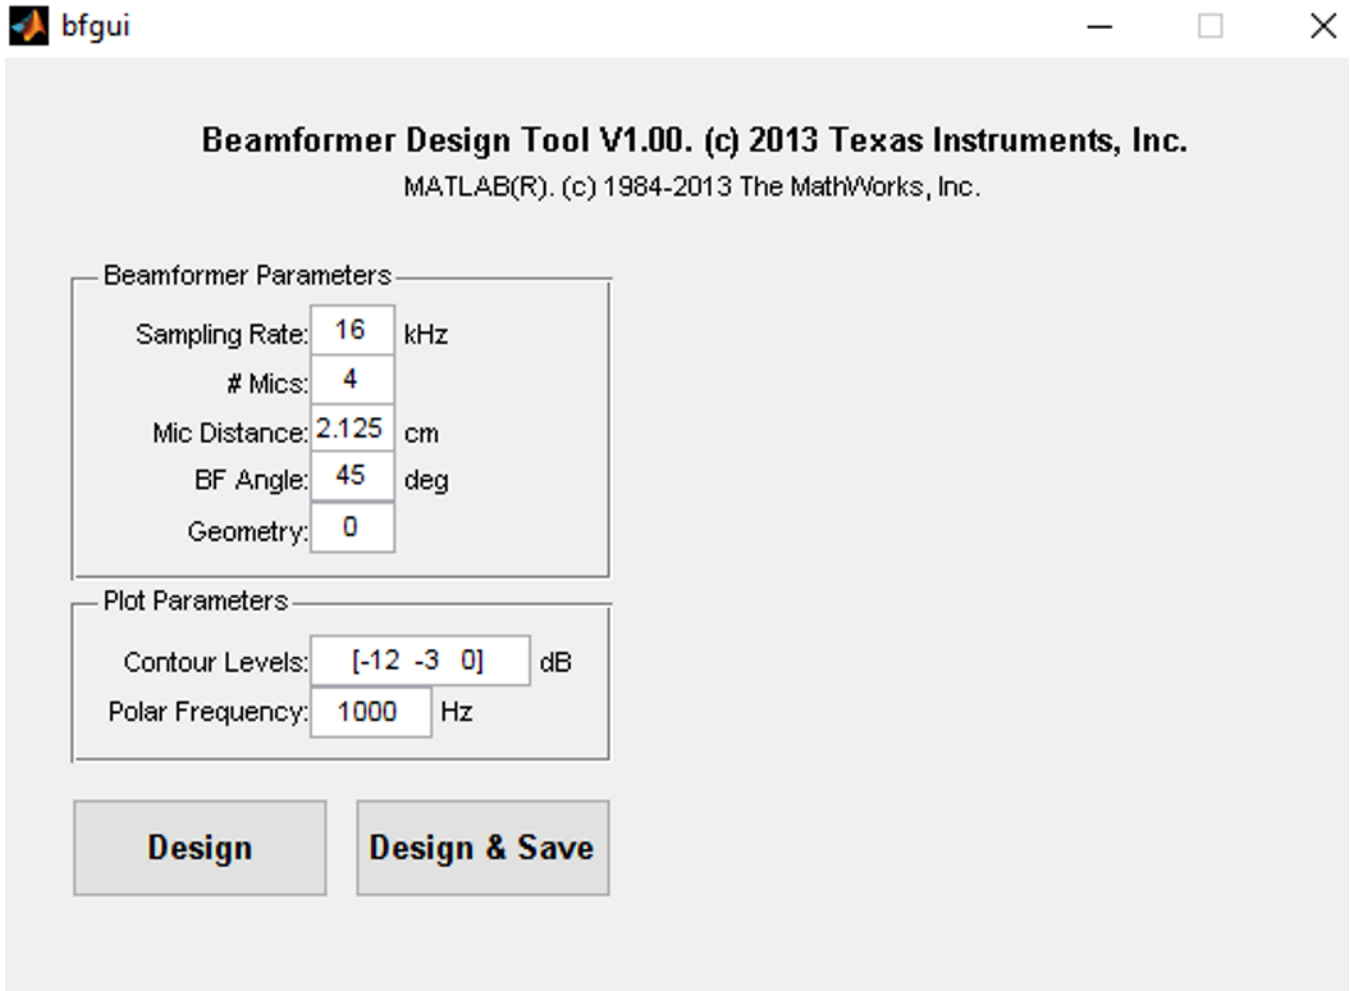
bfgui

Beamformer Design Tool V1.00. (c) 2013 Texas Instruments, Inc.
MATLAB(R). (c) 1984-2013 The MathWorks, Inc.

Beamformer Parameters

Sampling Rate: 16 kHz
# Mics: 4
Mic Distance: 2.125 cm
BF Angle: 45 deg
Geometry: 0

Plot Parameters

Contour Levels: [-12 -3 0] dB
Polar Frequency: 1000 Hz

Design

Design & Save